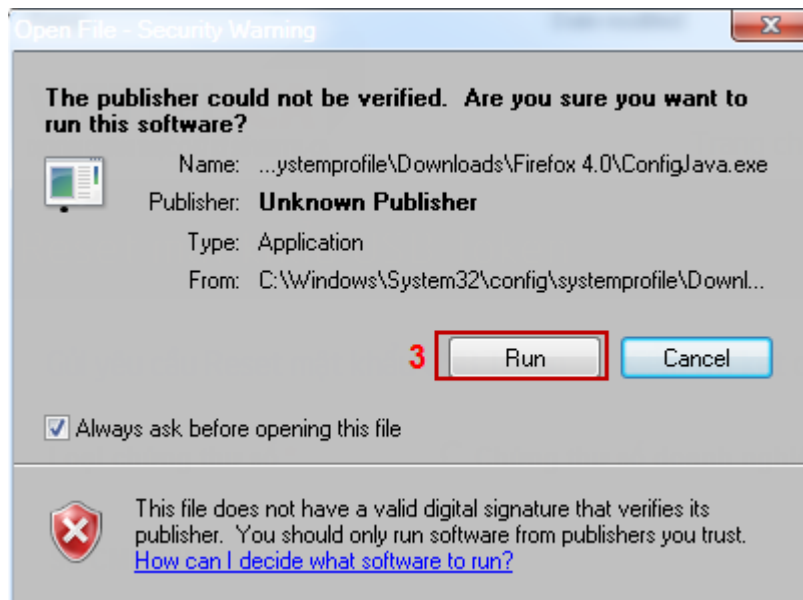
Open File - Security Warning

X

The publisher could not be verified. Are you sure you want to run this software?

Name: ...ystemprofile\Downloads\Firefox 4.0\ConfigJava.exe

Publisher: Unknown Publisher

Type: Application

From: C:\Windows\System32\config\systemprofile\Downl...

3

Run

Cancel

Always ask before opening this file

This file does not have a valid digital signature that verifies its publisher. You should only run software from publishers you trust. How can I decide what software to run?